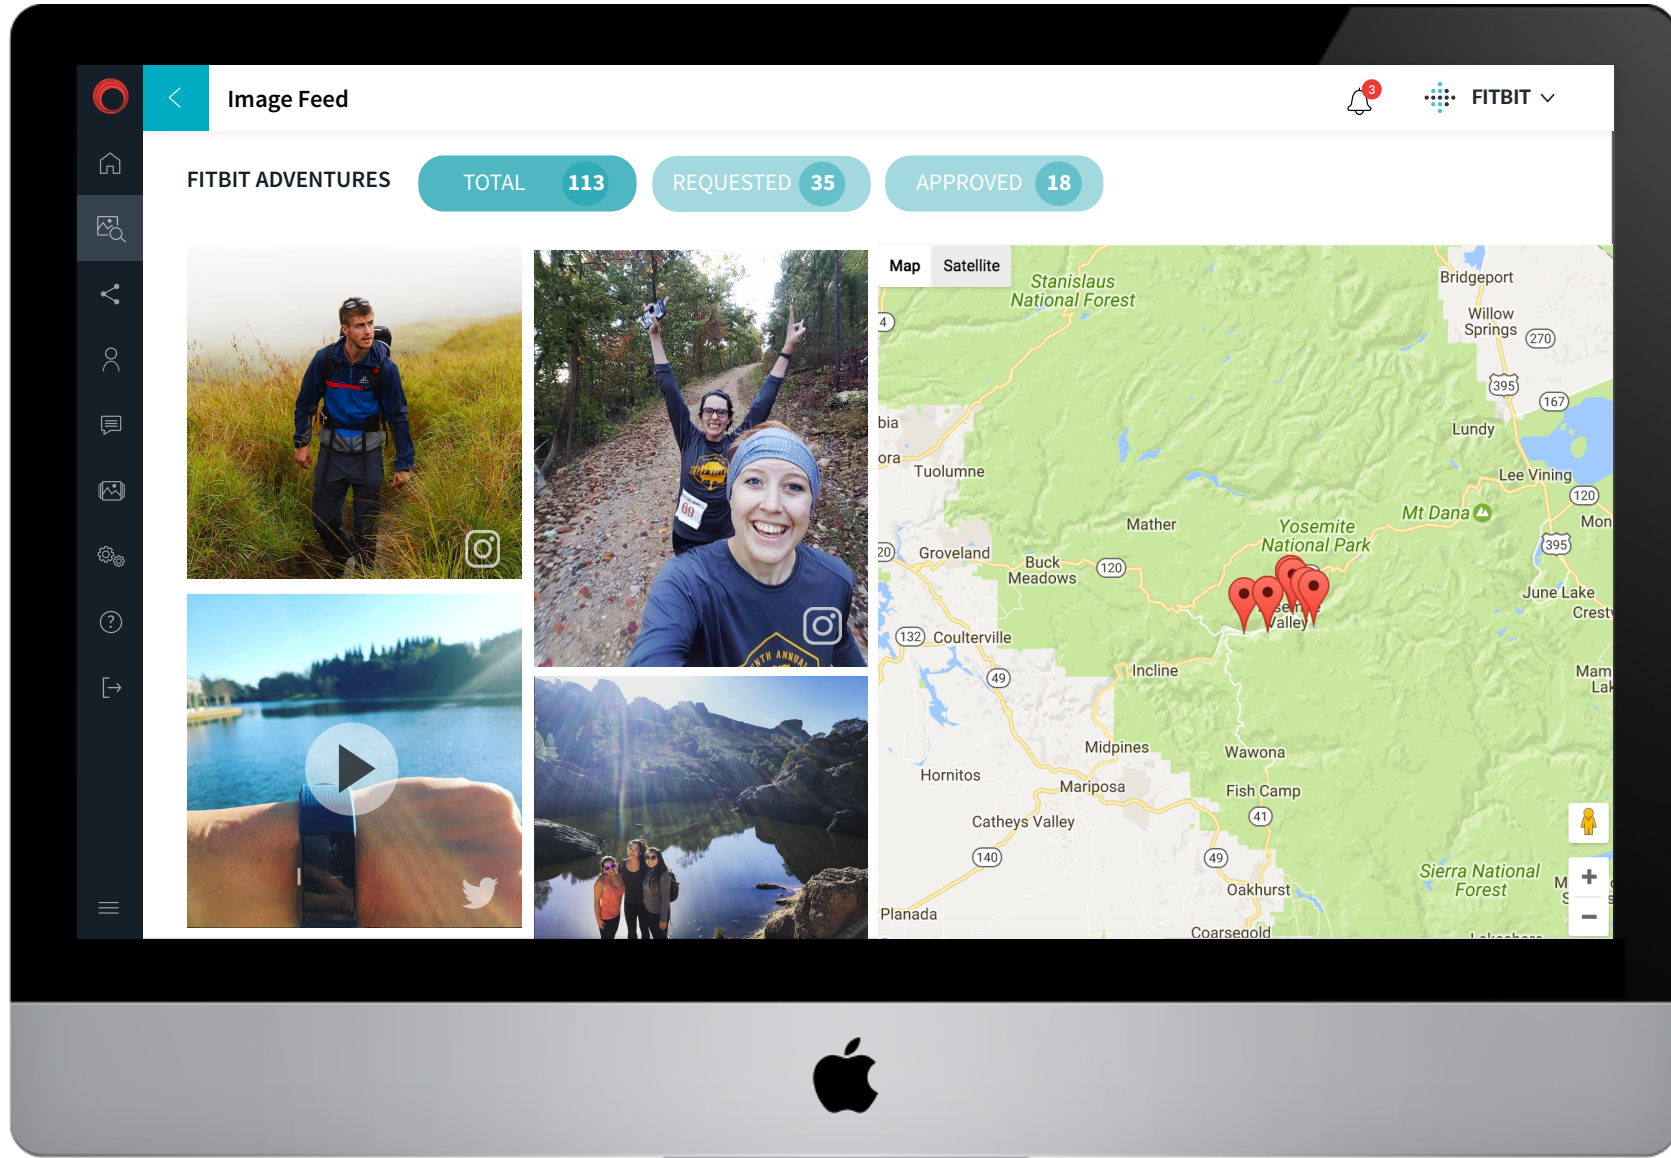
Image Feed

3

FITBIT

FITBIT ADVENTURES

TOTAL 113

REQUESTED 35

APPROVED 18

Map Satellite

Stanislaus National Forest

Bridgeport

Willow Springs

270

395

167

Lundy

4

bia

ora

Tuolumne

Lee Vining

120

Mt Dana

Mon

Mather

Yosemite National Park

20

Groveland

Buck Meadows

120

395

June Lake

Crest

Yosemite Valley

132

Coulterville

49

Incline

Mam Lak

Midpines

Wawona

Hornitos

Mariposa

Fish Camp

41

Catheys Valley

140

49

Sierra National Forest

Oakhurst

Planada

Coarsegold

+

−